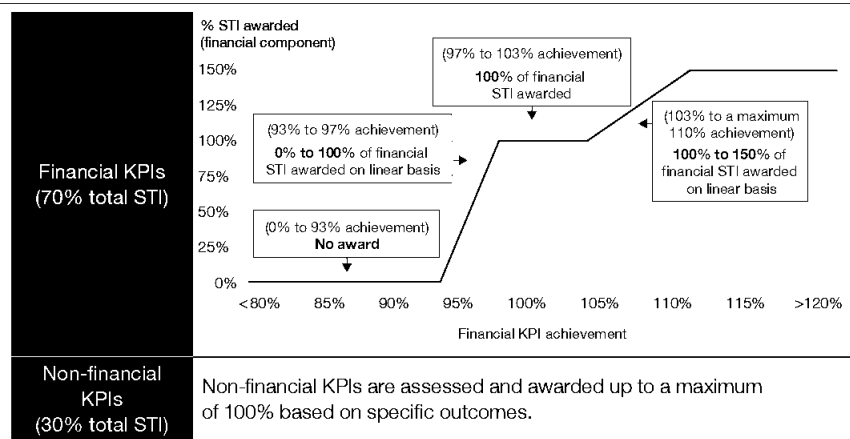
Financial KPIs (70% total STI)

% STI awarded (financial component)

150%
125%
100%
75%
50%
25%
0%

(97% to 103% achievement)
**100%** of financial STI awarded

(93% to 97% achievement)
**0% to 100%** of financial STI awarded on linear basis

(103% to a maximum 110% achievement)
**100% to 150%** of financial STI awarded on linear basis

(0% to 93% achievement)
**No award**

<80% 85% 90% 95% 100% 105% 110% 115% >120%

Financial KPI achievement

Non-financial KPIs (30% total STI)

Non-financial KPIs are assessed and awarded up to a maximum of 100% based on specific outcomes.